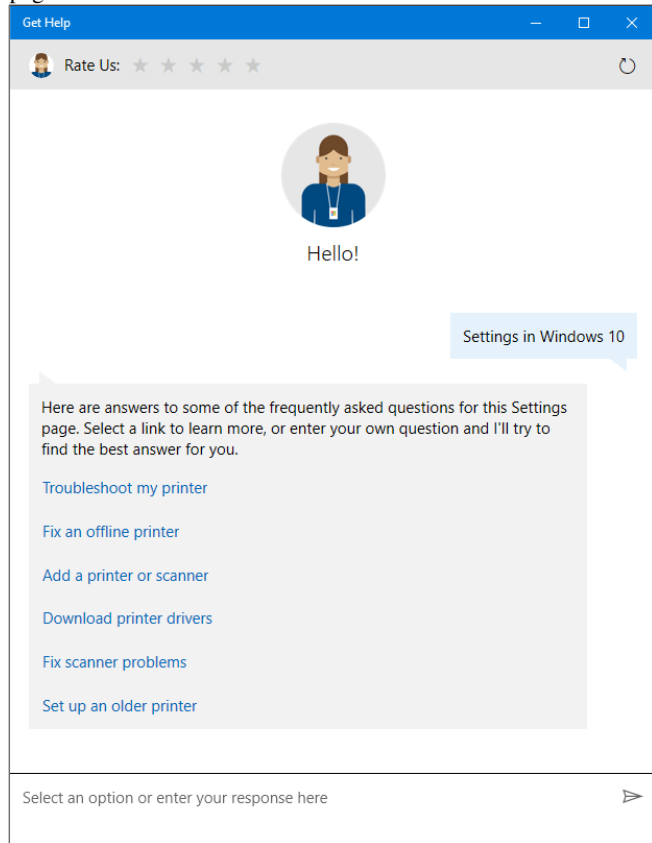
Get Help

Rate Us:

Hello!

Settings in Windows 10

Here are answers to some of the frequently asked questions for this Settings page. Select a link to learn more, or enter your own question and I'll try to find the best answer for you.

Troubleshoot my printer

Fix an offline printer

Add a printer or scanner

Download printer drivers

Fix scanner problems

Set up an older printer

Select an option or enter your response here